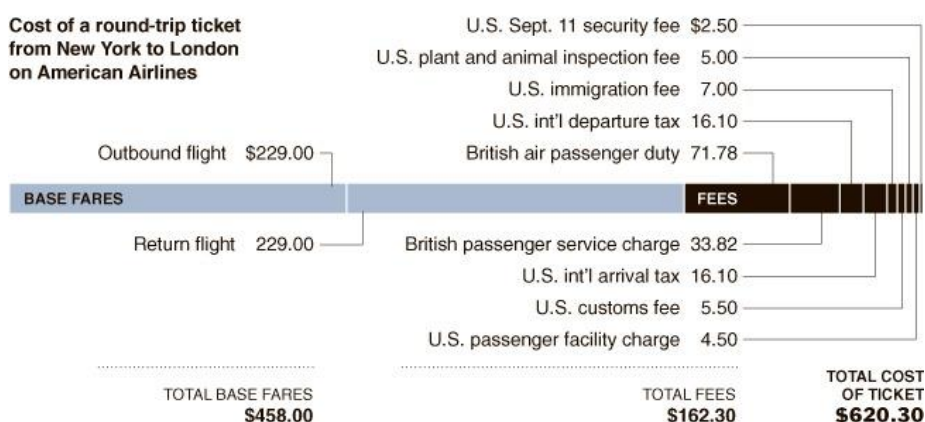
Cost of a round-trip ticket from New York to London on American Airlines

U.S. Sept. 11 security fee $2.50
U.S. plant and animal inspection fee 5.00
U.S. immigration fee 7.00
U.S. int'l departure tax 16.10
Outbound flight $229.00
British air passenger duty 71.78

BASE FARES
FEES

Return flight 229.00
British passenger service charge 33.82
U.S. int'l arrival tax 16.10
U.S. customs fee 5.50
U.S. passenger facility charge 4.50

TOTAL BASE FARES
$458.00

TOTAL FEES
$162.30

TOTAL COST OF TICKET
$620.30